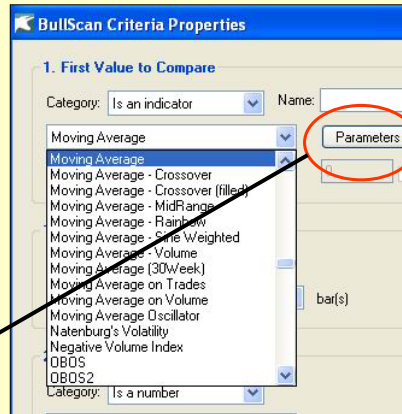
BullScan Criteria Properties

1. First Value to Compare

Category: Is an indicator

Name:

Moving Average

Parameters

Moving Average
Moving Average - Crossover
Moving Average - Crossover (filled)
Moving Average - MidRange
Moving Average - Rainbow
Moving Average - Sine Weighted
Moving Average - Volume
Moving Average (30Week)
Moving Average on Trades
Moving Average on Volume
Moving Average Oscillator
Natenburg's Volatility
Negative Volume Index
OBOS
OBOS2

bar(s)

Category: Is a number